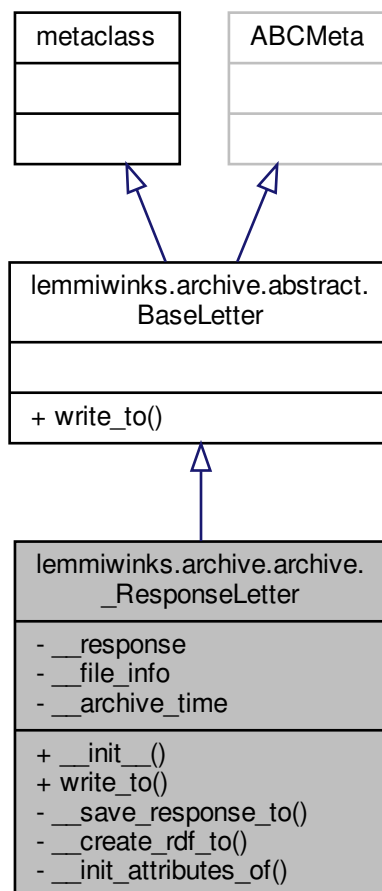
metaclass

ABCMeta

lemmiwinks.archive.abstract.
BaseLetter

+ write_to()

lemmiwinks.archive.archive.
_ResponseLetter

- __response
- __file_info
- __archive_time

+ __init__()
+ write_to()
- __save_response_to()
- __create_rdf_to()
- __init_attributes_of()